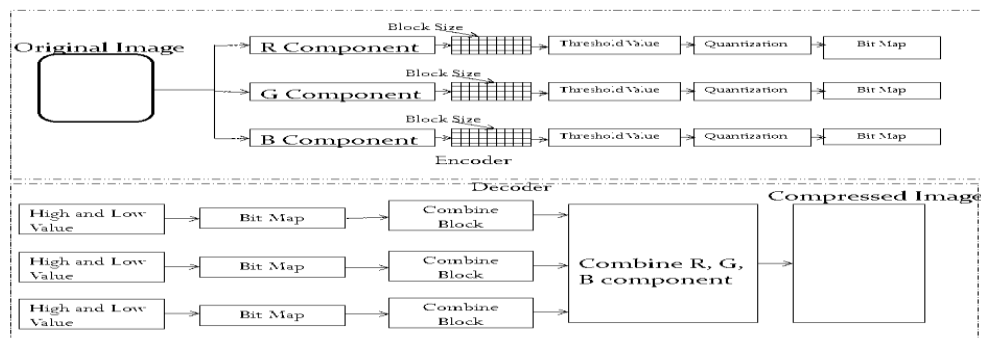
Original Image

Block Size

R Component

Threshold Value

Quantization

Bit Map

Block Size

G Component

Threshold Value

Quantization

Bit Map

Block Size

B Component

Threshold Value

Quantization

Bit Map

Encoder

Decoder

High and Low Value

Bit Map

Combine Block

High and Low Value

Bit Map

Combine Block

High and Low Value

Bit Map

Combine Block

Combine R, G, B component

Compressed Image